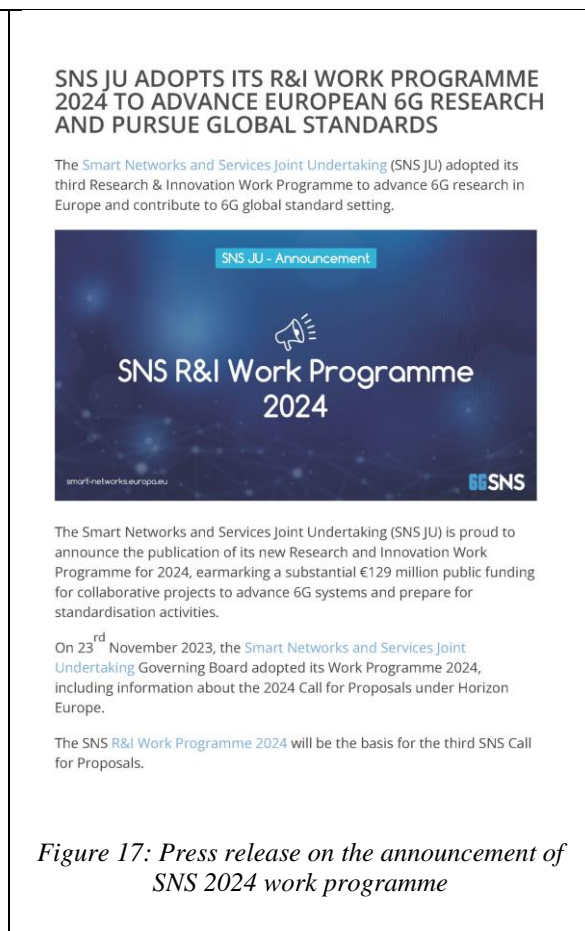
SNS JU ADOPTS ITS R&I WORK PROGRAMME 2024 TO ADVANCE EUROPEAN 6G RESEARCH AND PURSUE GLOBAL STANDARDS

The Smart Networks and Services Joint Undertaking (SNS JU) adopted its third Research & Innovation Work Programme to advance 6G research in Europe and contribute to 6G global standard setting.

SNS JU - Announcement

SNS R&I Work Programme 2024

smart-networks.europa.eu

6GSNS

The Smart Networks and Services Joint Undertaking (SNS JU) is proud to announce the publication of its new Research and Innovation Work Programme for 2024, earmarking a substantial €129 million public funding for collaborative projects to advance 6G systems and prepare for standardisation activities.

On 23$^{rd}$ November 2023, the Smart Networks and Services Joint Undertaking Governing Board adopted its Work Programme 2024, including information about the 2024 Call for Proposals under Horizon Europe.

The SNS R&I Work Programme 2024 will be the basis for the third SNS Call for Proposals.

Figure 17: Press release on the announcement of SNS 2024 work programme